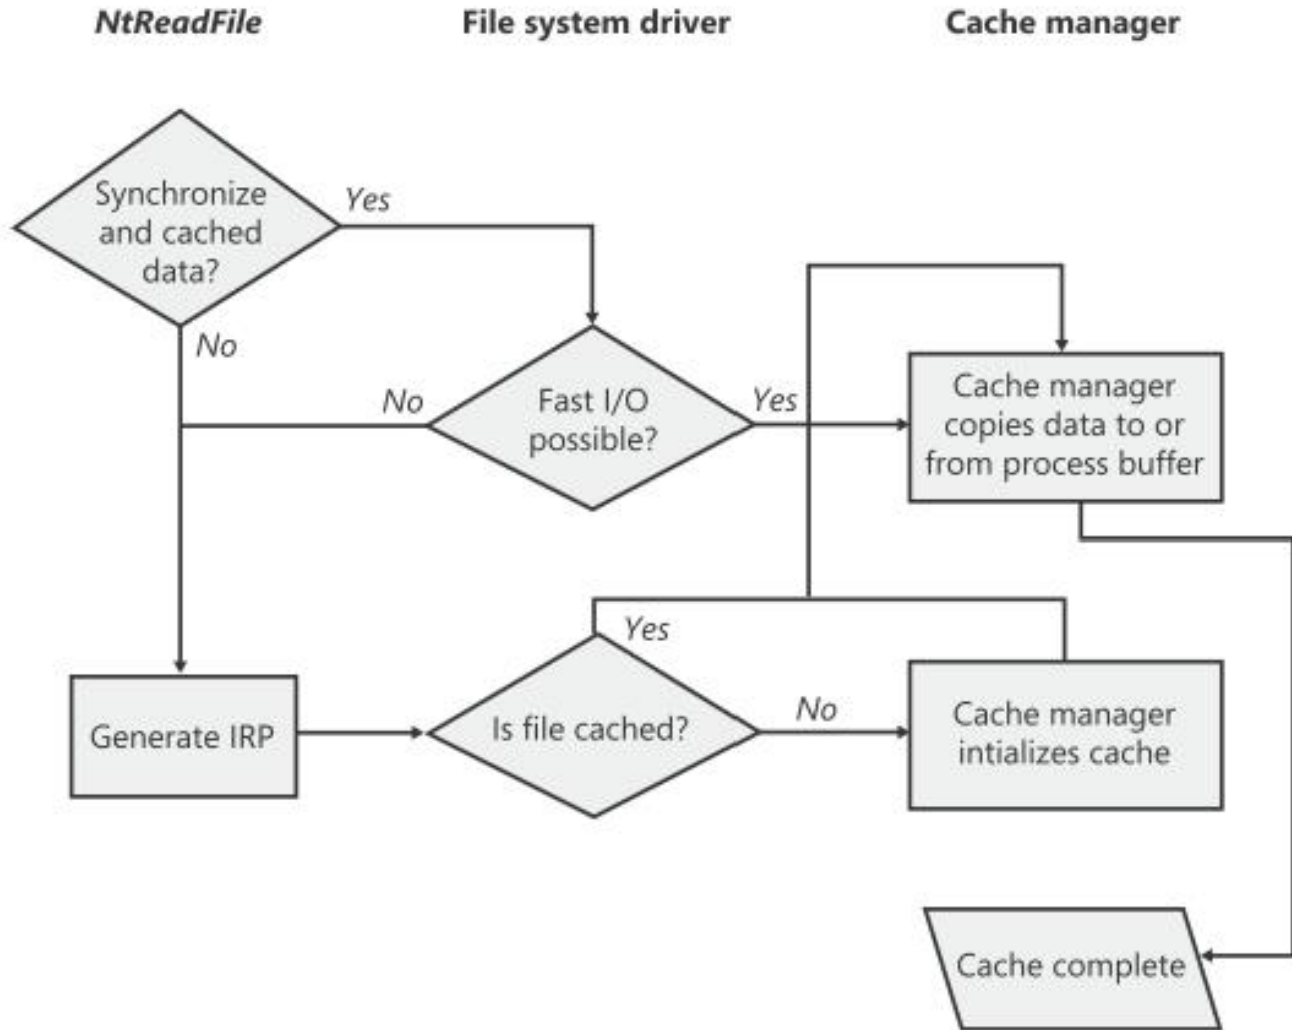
NtReadFile

File system driver

Cache manager

Synchronize and cached data?

Yes

No

No

Fast I/O possible?

Yes

Cache manager copies data to or from process buffer

Yes

Generate IRP

Is file cached?

No

Cache manager intializes cache

Cache complete